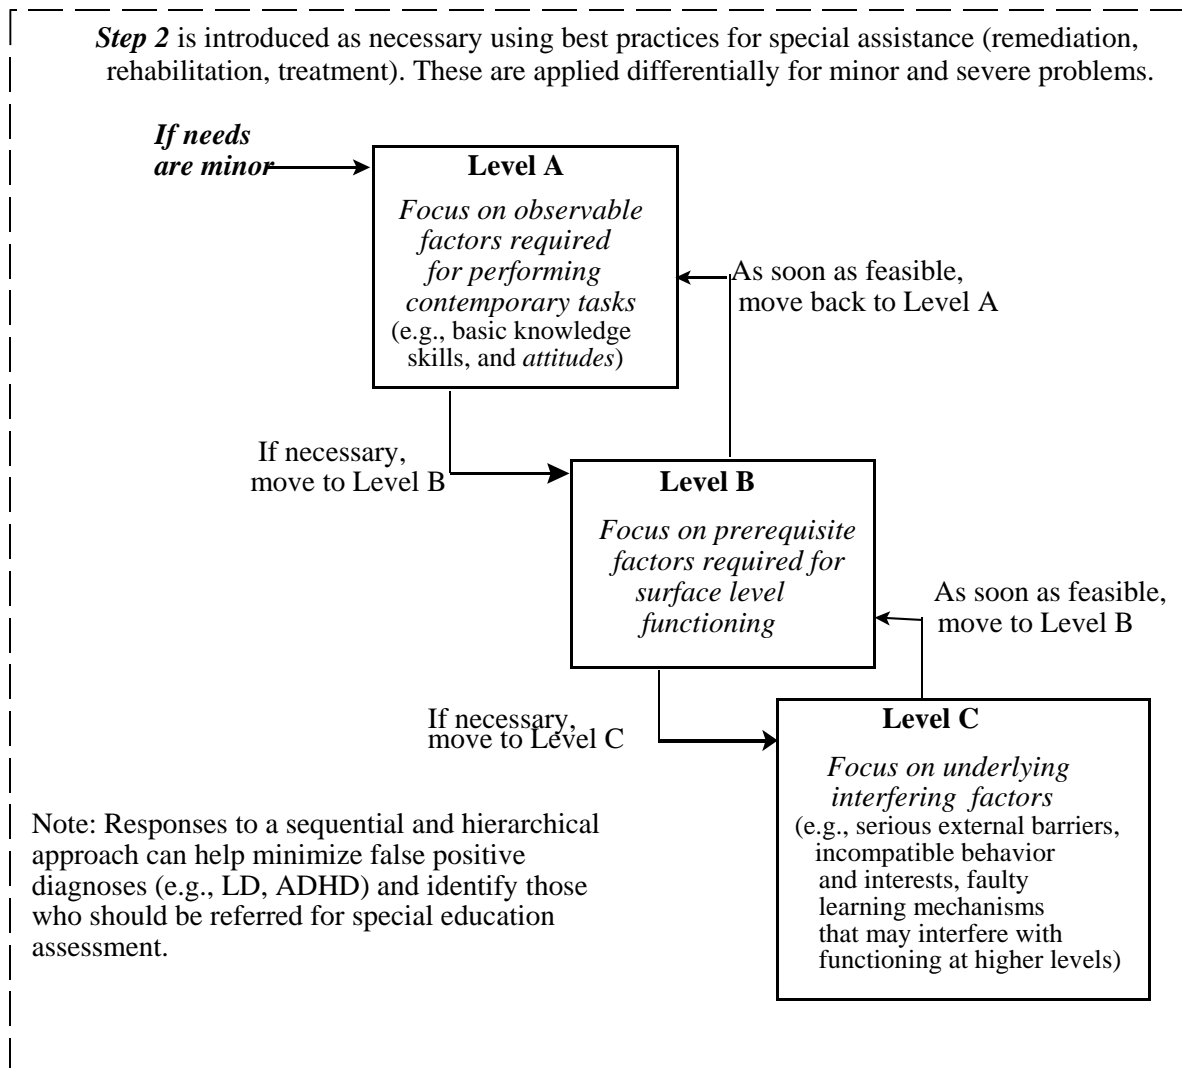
*Step 2* is introduced as necessary using best practices for special assistance (remediation, rehabilitation, treatment). These are applied differentially for minor and severe problems.

*If needs are minor*

**Level A**

*Focus on observable factors required for performing contemporary tasks*
(e.g., basic knowledge skills, and *attitudes*)

As soon as feasible, move back to Level A

If necessary, move to Level B

**Level B**

*Focus on prerequisite factors required for surface level functioning*

As soon as feasible, move to Level B

If necessary, move to Level C

**Level C**

*Focus on underlying interfering factors*
(e.g., serious external barriers, incompatible behavior and interests, faulty learning mechanisms that may interfere with functioning at higher levels)

Note: Responses to a sequential and hierarchical approach can help minimize false positive diagnoses (e.g., LD, ADHD) and identify those who should be referred for special education assessment.